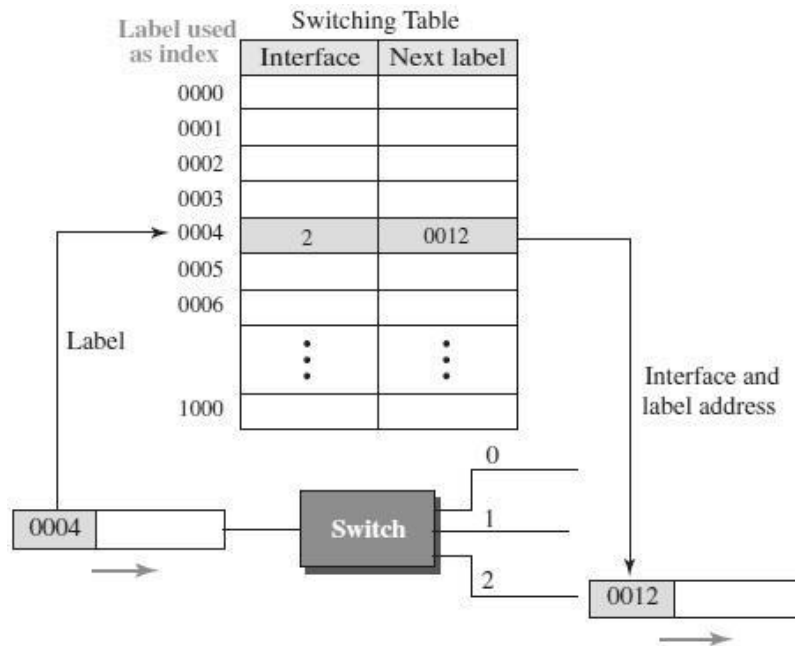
Label used as index

Switching Table

| | Interface | Next label |
|---|---|---|
| 0000 | | |
| 0001 | | |
| 0002 | | |
| 0003 | | |
| 0004 | 2 | 0012 |
| 0005 | | |
| 0006 | | |
| | ⋮ | ⋮ |
| 1000 | | |

Label

Interface and label address

0004

Switch

0

1

2

0012